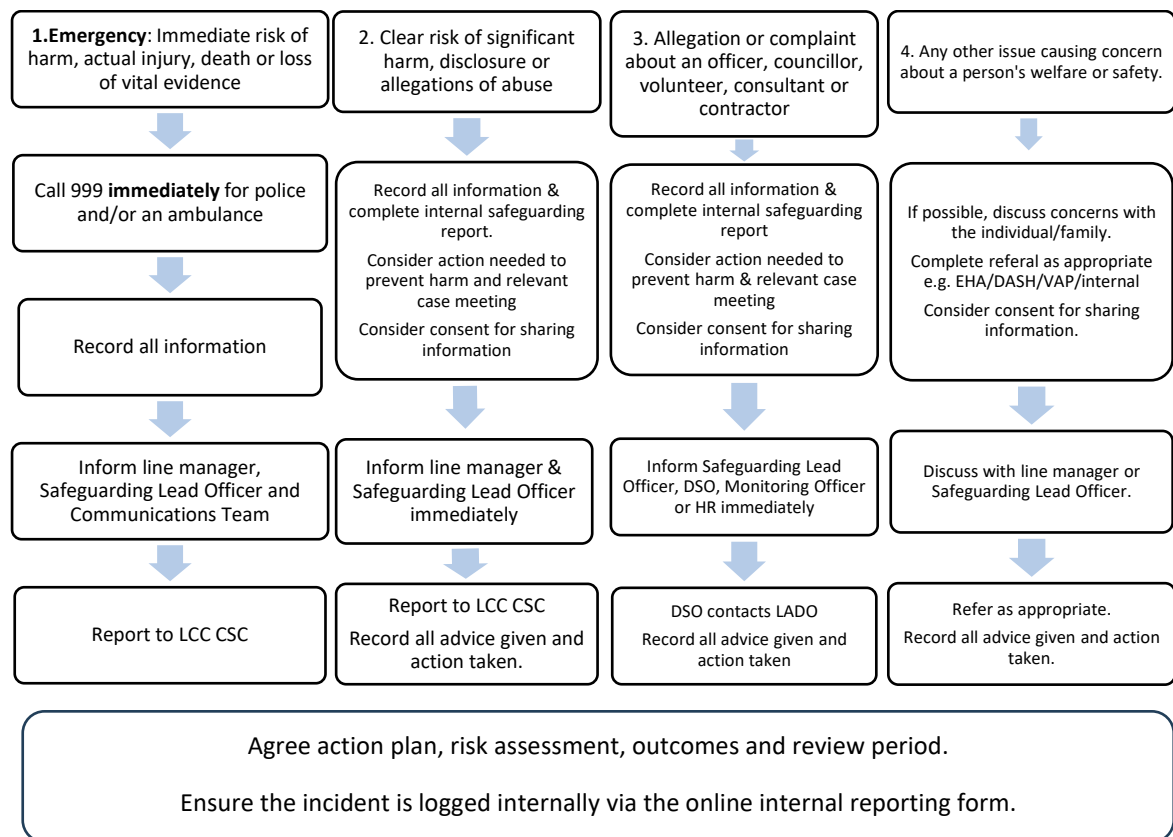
**1.Emergency**: Immediate risk of harm, actual injury, death or loss of vital evidence

Call 999 **immediately** for police and/or an ambulance

Record all information

Inform line manager, Safeguarding Lead Officer and Communications Team

Report to LCC CSC

2. Clear risk of significant harm, disclosure or allegations of abuse

Record all information & complete internal safeguarding report.

Consider action needed to prevent harm and relevant case meeting

Consider consent for sharing information

Inform line manager & Safeguarding Lead Officer immediately

Report to LCC CSC

Record all advice given and action taken.

3. Allegation or complaint about an officer, councillor, volunteer, consultant or contractor

Record all information & complete internal safeguarding report

Consider action needed to prevent harm & relevant case meeting

Consider consent for sharing information

Inform Safeguarding Lead Officer, DSO, Monitoring Officer or HR immediately

DSO contacts LADO

Record all advice given and action taken

4. Any other issue causing concern about a person's welfare or safety.

If possible, discuss concerns with the individual/family.

Complete referal as appropriate e.g. EHA/DASH/VAP/internal

Consider consent for sharing information.

Discuss with line manager or Safeguarding Lead Officer.

Refer as appropriate.

Record all advice given and action taken.

Agree action plan, risk assessment, outcomes and review period.

Ensure the incident is logged internally via the online internal reporting form.